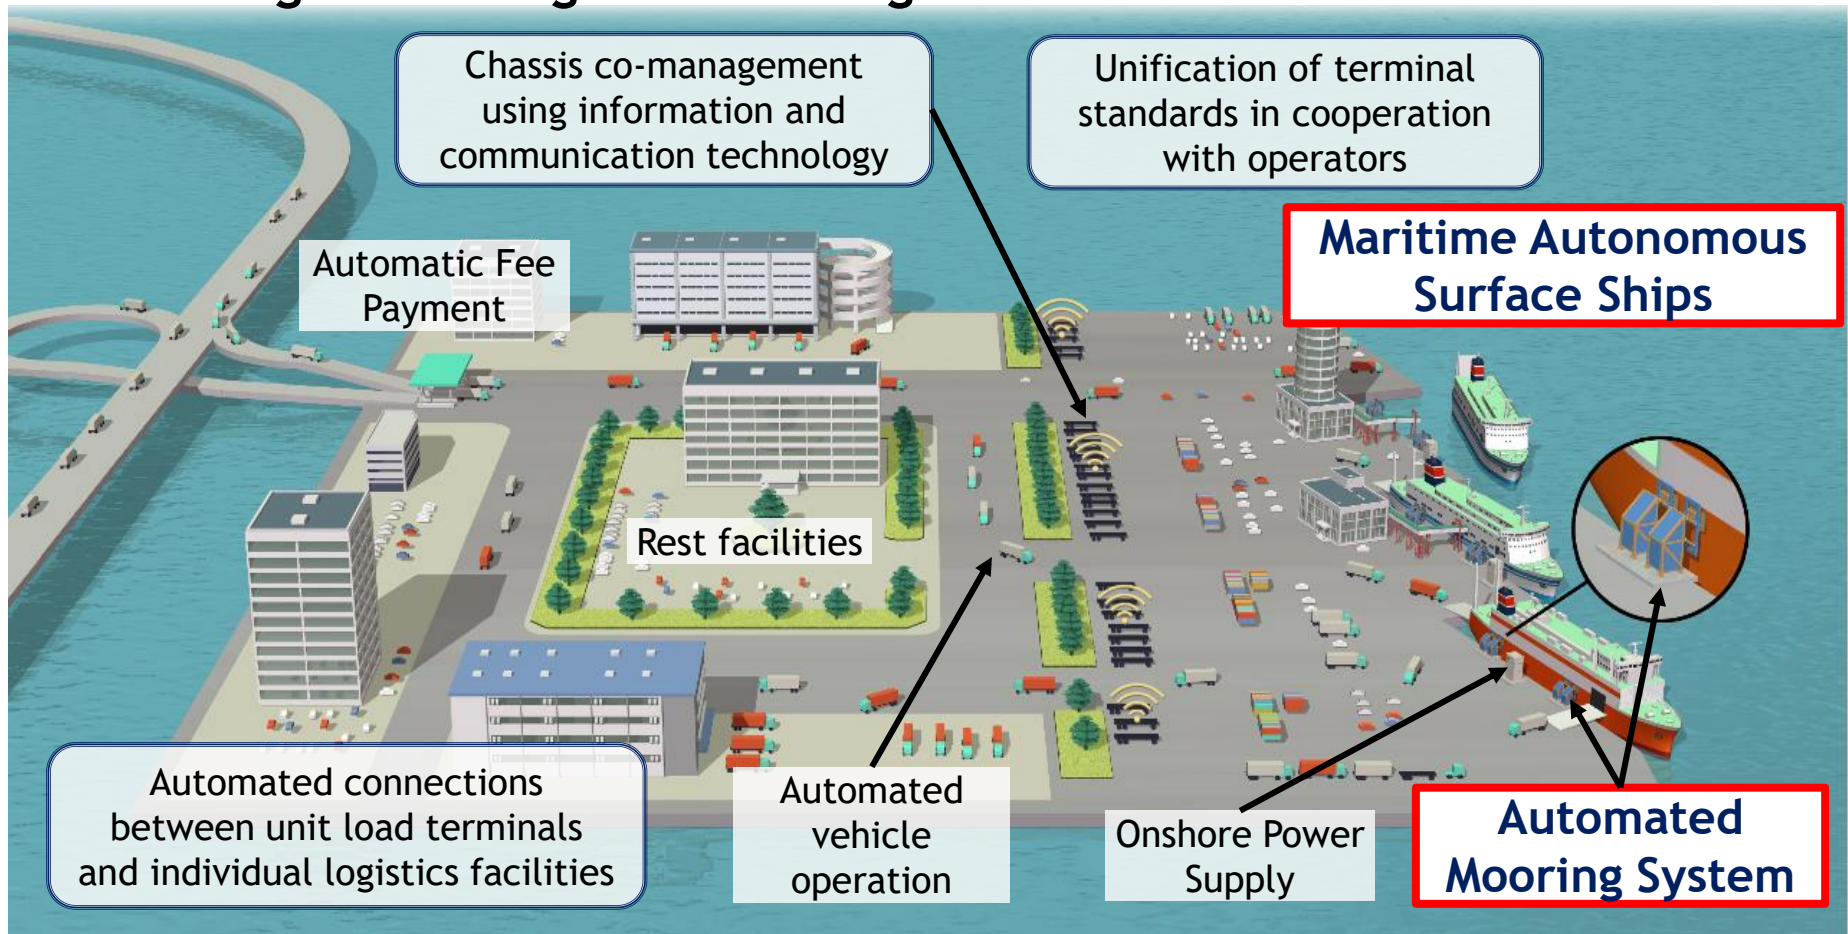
Chassis co-management using information and communication technology

Unification of terminal standards in cooperation with operators

Automatic Fee Payment

Maritime Autonomous Surface Ships

Rest facilities

Automated connections between unit load terminals and individual logistics facilities

Automated vehicle operation

Onshore Power Supply

Automated Mooring System